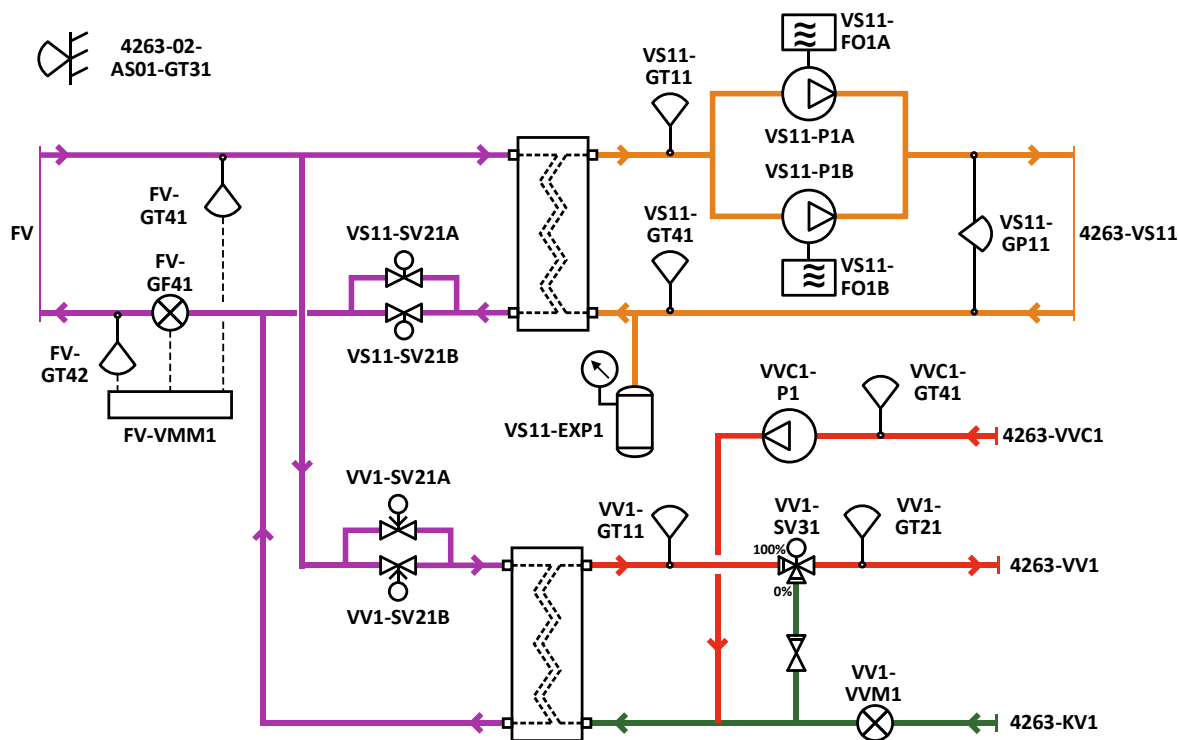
4263-02-
AS01-GT31

VS11-
FO1A

VS11-
GT11

VS11-P1A

VS11-P1B

FV-
GT41

FV

VS11-SV21A

VS11-
GT41

VS11-
GP11

4263-VS11

FV-
GF41

VS11-
FO1B

FV-
GT42

VS11-SV21B

FV-VMM1

VS11-EXP1

VVC1-
P1

VVC1-
GT41

4263-VVC1

VV1-SV21A

VV1-
GT11

VV1-
SV31

VV1-
GT21

100%

4263-VV1

0%

VV1-SV21B

VV1-
VVM1

4263-KV1